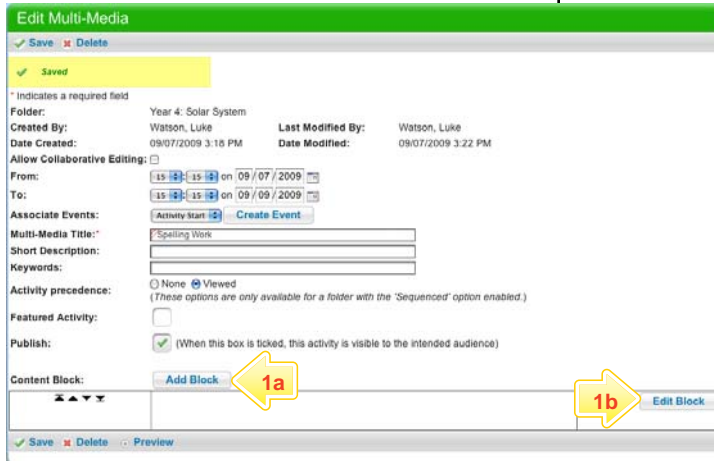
Edit Multi-Media

Save Delete

Saved

* Indicates a required field

| | | | |
|---|---|---|---|
| Folder: | Year 4: Solar System | | |
| Created By: | Watson, Luke | Last Modified By: | Watson, Luke |
| Date Created: | 09/07/2009 3:18 PM | Date Modified: | 09/07/2009 3:22 PM |

Allow Collaborative Editing:

From: 15 : 15 on 09 / 07 / 2009

To: 15 : 15 on 09 / 09 / 2009

Associate Events: Activity Start Create Event

Multi-Media Title:* Spelling Work

Short Description:

Keywords:

Activity precedence: None Viewed
(These options are only available for a folder with the 'Sequenced' option enabled.)

Featured Activity:

Publish: (When this box is ticked, this activity is visible to the intended audience)

Content Block: Add Block 1a

1b Edit Block

Save Delete Preview